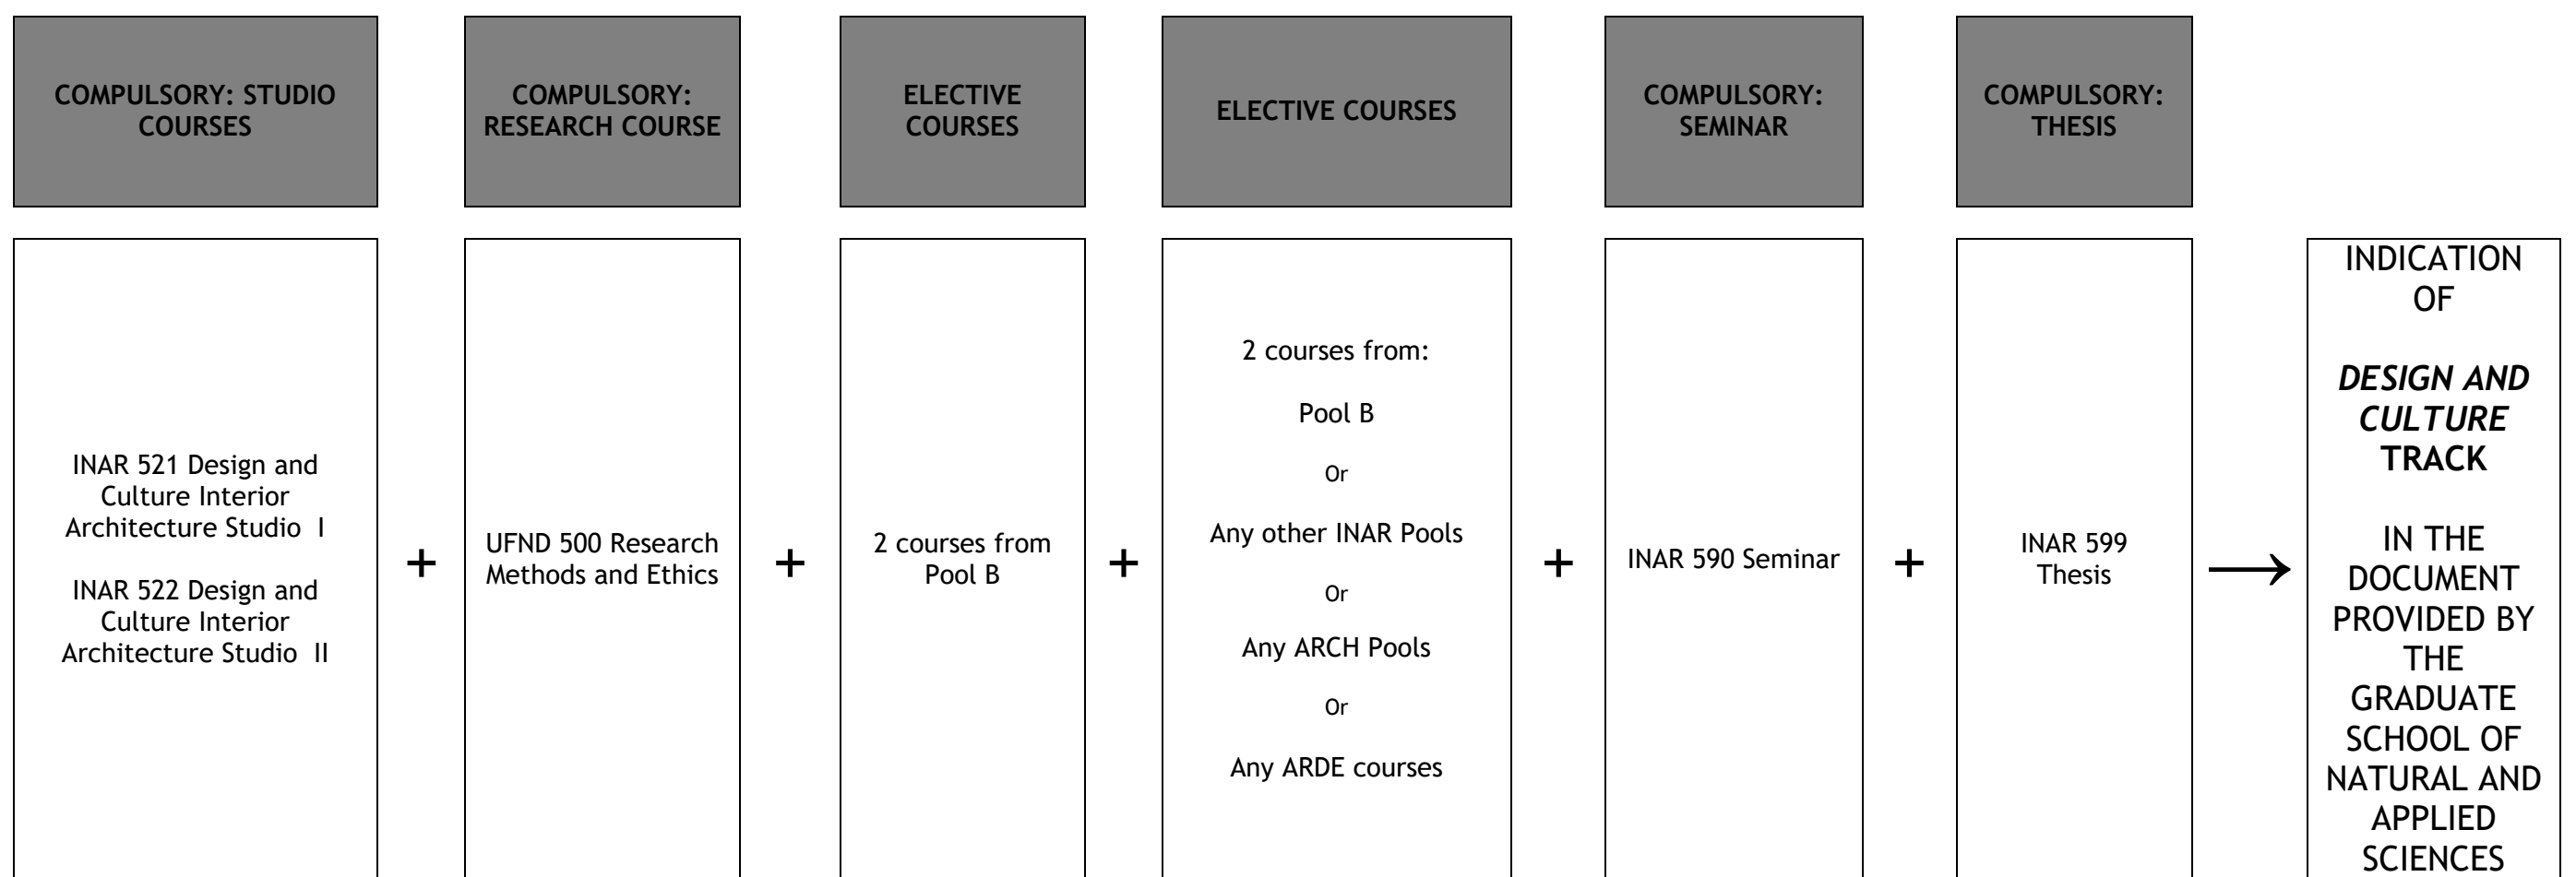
COMPULSORY: STUDIO COURSES

COMPULSORY: RESEARCH COURSE

ELECTIVE COURSES

ELECTIVE COURSES

COMPULSORY: SEMINAR

COMPULSORY: THESIS

INAR 521 Design and Culture Interior Architecture Studio I

INAR 522 Design and Culture Interior Architecture Studio II

+

UFND 500 Research Methods and Ethics

+

2 courses from Pool B

+

2 courses from:

Pool B

Or

Any other INAR Pools

Or

Any ARCH Pools

Or

Any ARDE courses

+

INAR 590 Seminar

+

INAR 599 Thesis

→

INDICATION OF

***DESIGN AND CULTURE* TRACK**

IN THE DOCUMENT PROVIDED BY THE GRADUATE SCHOOL OF NATURAL AND APPLIED SCIENCES